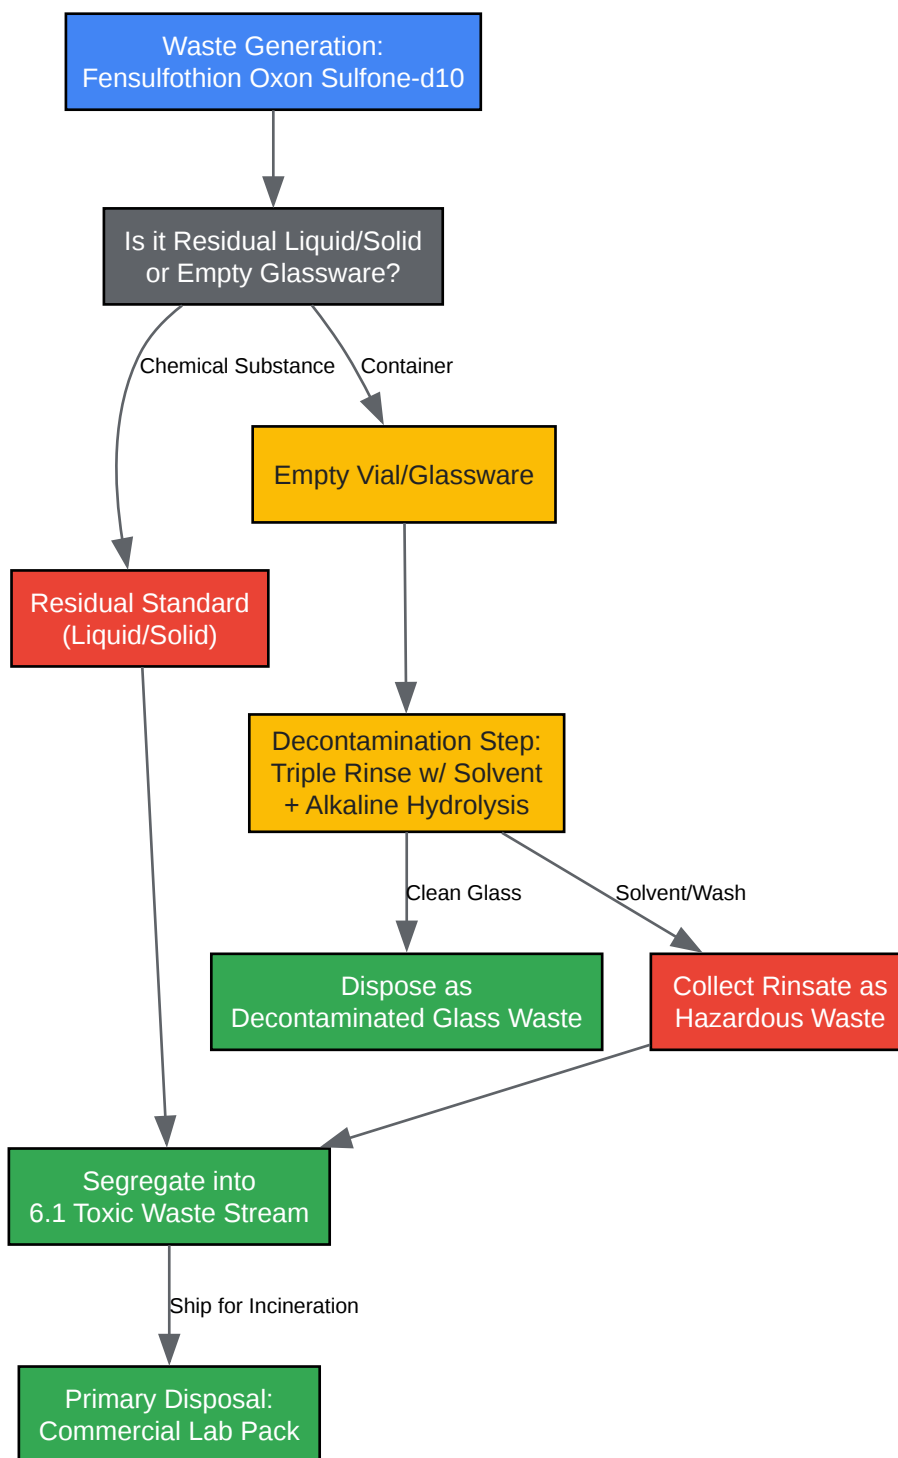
Waste Generation:
Fensulfothion Oxon Sulfone-d10

Is it Residual Liquid/Solid or Empty Glassware?

Chemical Substance

Container

Empty Vial/Glassware

Residual Standard (Liquid/Solid)

Decontamination Step: Triple Rinse w/ Solvent + Alkaline Hydrolysis

Clean Glass

Solvent/Wash

Dispose as Decontaminated Glass Waste

Collect Rinsate as Hazardous Waste

Segregate into 6.1 Toxic Waste Stream

Ship for Incineration

Primary Disposal: Commercial Lab Pack